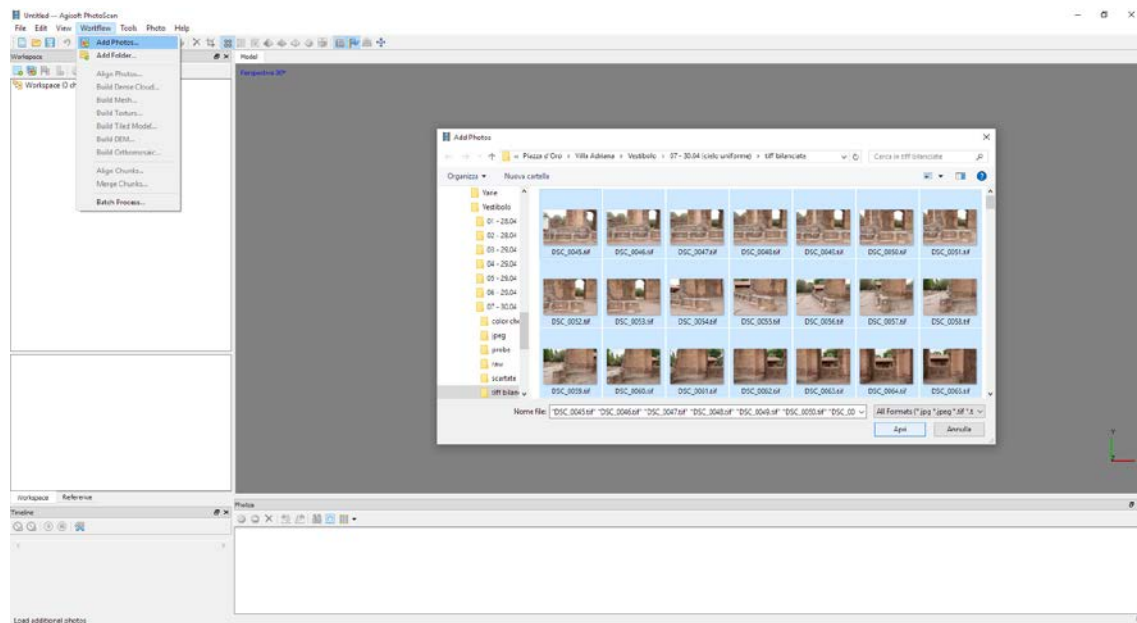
Untitled — Agisoft PhotoScan
File Edit View Workflow Tools Photo Help

Workspace
Workspace (0 ch

Add Photos...
Add Folder...
Align Photos...
Build Dense Cloud...
Build Mesh...
Build Texture...
Build Tiled Model...
Build DEM...
Build Orthomosaic...
Align Chunks...
Merge Chunks...
Batch Process...

Model
Perspective 30°

Add Photos
« Piazza d'Oro › Villa Adriana › Vestibolo › 07 - 30.04 (cielo uniforme) › tiff bilanciate
Cerca in tiff bilanciate
Organizza ▾ Nuova cartella

Vane
Vestibolo
01 - 28.04
02 - 28.04
03 - 29.04
04 - 29.04
05 - 29.04
06 - 29.04
07 - 30.04
color che
jpeg
prrobe
raw
scartate
tiff bilan

DSC_0045.tif DSC_0046.tif DSC_0047.tif DSC_0048.tif DSC_0049.tif DSC_0050.tif DSC_0051.tif
DSC_0052.tif DSC_0053.tif DSC_0054.tif DSC_0055.tif DSC_0056.tif DSC_0057.tif DSC_0058.tif
DSC_0059.tif DSC_0060.tif DSC_0061.tif DSC_0062.tif DSC_0063.tif DSC_0064.tif DSC_0065.tif

Nome file: "DSC_0045.tif" "DSC_0046.tif" "DSC_0047.tif" "DSC_0048.tif" "DSC_0049.tif" "DSC_0050.tif" "DSC_00
All Formats (*.jpg *.jpeg *.tif *.t
Apri Annulla

Workspace Reference
Timeline
Photos

Load additional photos